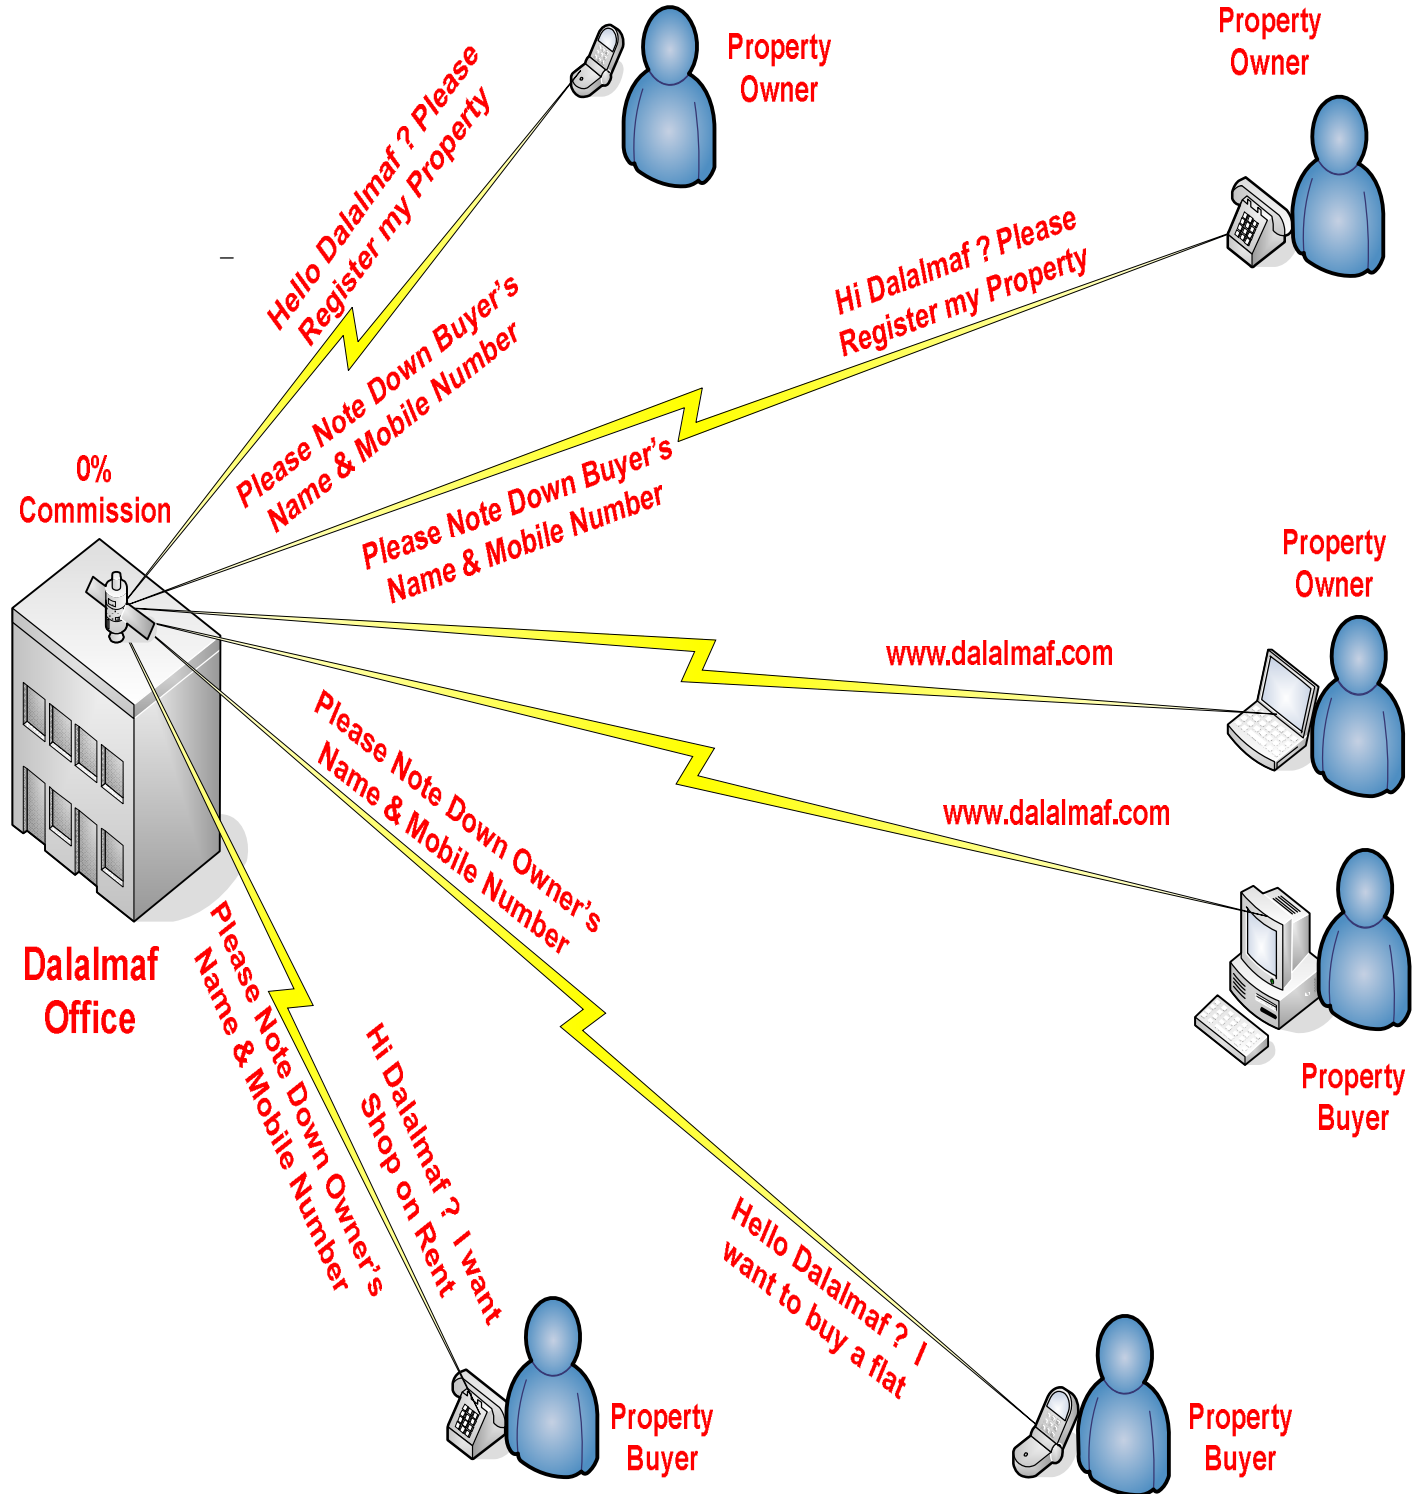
Property Owner

Property Owner

Hello Dalalmaf ? Please Register my Property

Please Note Down Buyer's Name & Mobile Number

Hi Dalalmaf ? Please Register my Property

Please Note Down Buyer's Name & Mobile Number

0% Commission

Property Owner

www.dalalmaf.com

www.dalalmaf.com

Please Note Down Owner's Name & Mobile Number

Property Buyer

Dalalmaf Office

Please Note Down Owner's Name & Mobile Number

Hi Dalalmaf ? I want Shop on Rent

Hello Dalalmaf ? I want to buy a flat

Property Buyer

Property Buyer